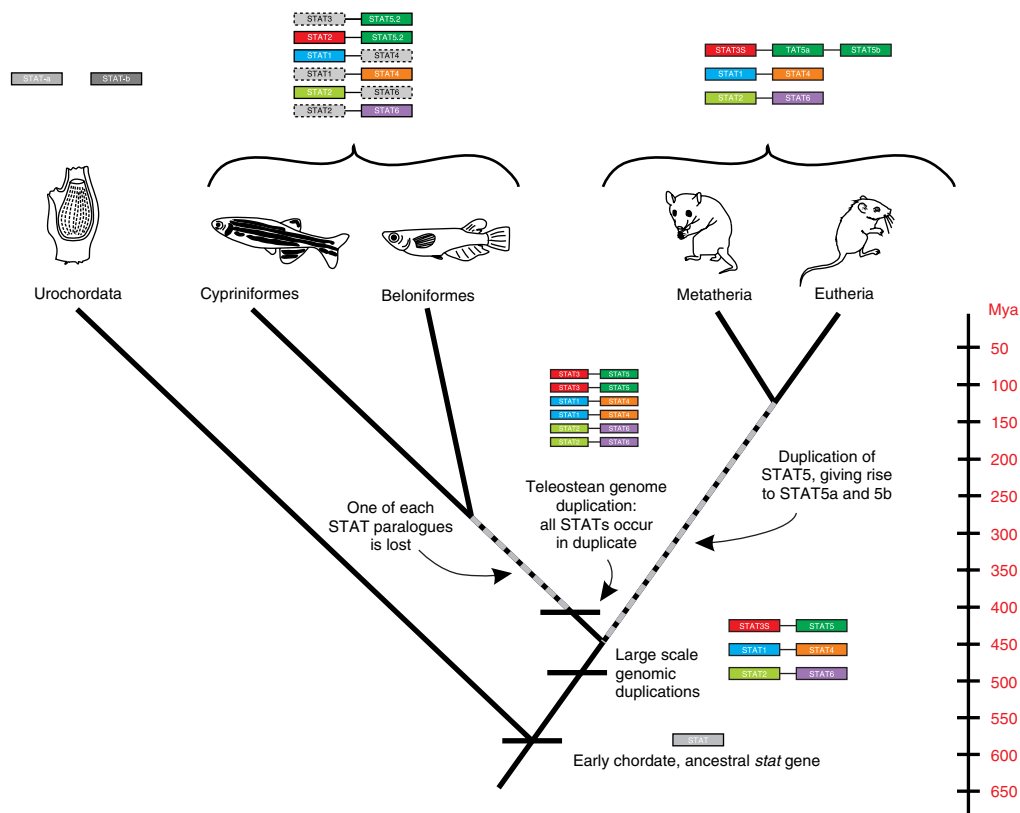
STAT-a STAT-b

STAT3 STAT5.2
STAT2 STAT5.2
STAT1 STAT4
STAT1 STAT4
STAT2 STAT6
STAT2 STAT6

STAT3S TAT5a STAT5b
STAT1 STAT4
STAT2 STAT6

Urochordata

Cypriniformes

Beloniformes

Metatheria

Eutheria

Mya
50
100
150
200
250
300
350
400
450
500
550
600
650

STAT3 STAT5
STAT3 STAT5
STAT1 STAT4
STAT1 STAT4
STAT2 STAT6
STAT2 STAT6

Teleostean genome duplication: all STATs occur in duplicate

Duplication of STAT5, giving rise to STAT5a and 5b

One of each STAT paralogues is lost

STAT3S STAT5
STAT1 STAT4
STAT2 STAT6

Large scale genomic duplications

STAT

Early chordate, ancestral *stat* gene